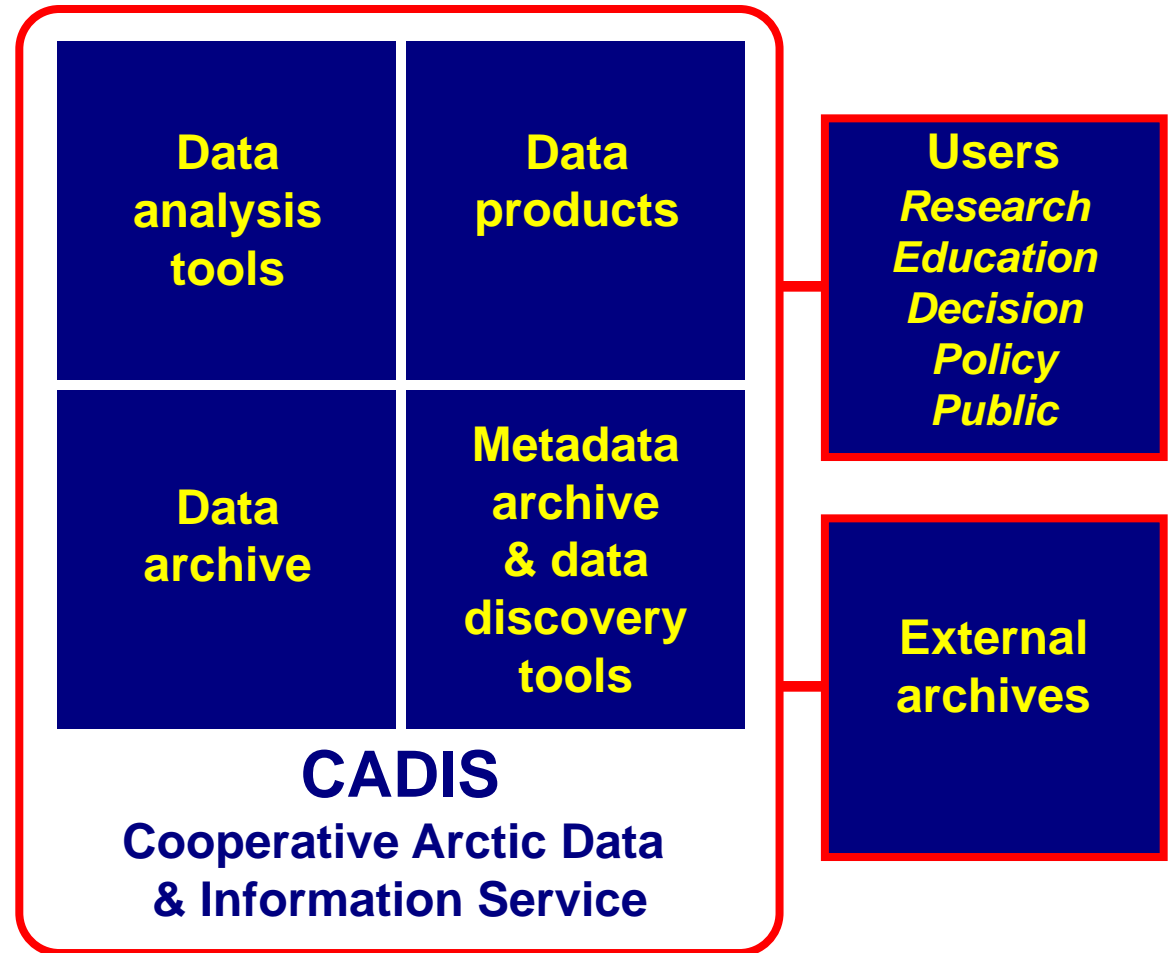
Data analysis tools

Data products

Data archive

Metadata archive & data discovery tools

CADIS
Cooperative Arctic Data & Information Service

Users
Research
Education
Decision
Policy
Public

External archives